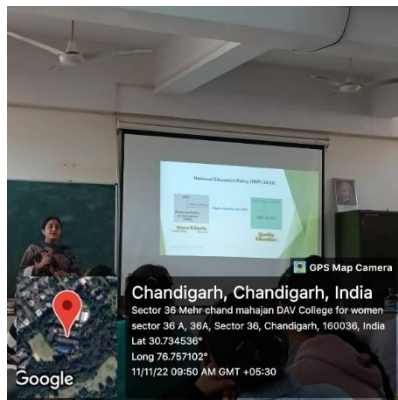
National Education Policy (NEP) 2020

Access & Equity

Quality Education

GPS Map Camera

Chandigarh, Chandigarh, India

Sector 36 Mehr chand mahajan DAV College for women sector 36 A, 36A, Sector 36, Chandigarh, 160036, India

Lat 30.734536°

Long 76.757102°

11/11/22 09:50 AM GMT +05:30

Google